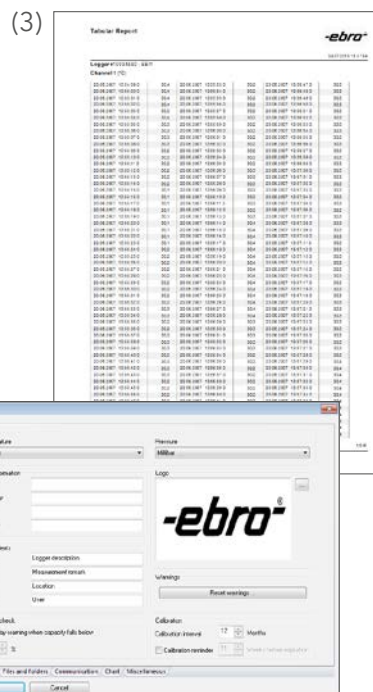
(3)

Tabular Report

-ebro

Logger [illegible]

Channel 1 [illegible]

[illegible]

Pressure

Millibar

Logo

-ebro

Logger description

Measurement remark

Location

User

Warnings

Reset warnings

Calibration

Calibration interval 12 Months

Calibration reminder

Files and folders | Communication | Chart | Miscellaneous

Cancel